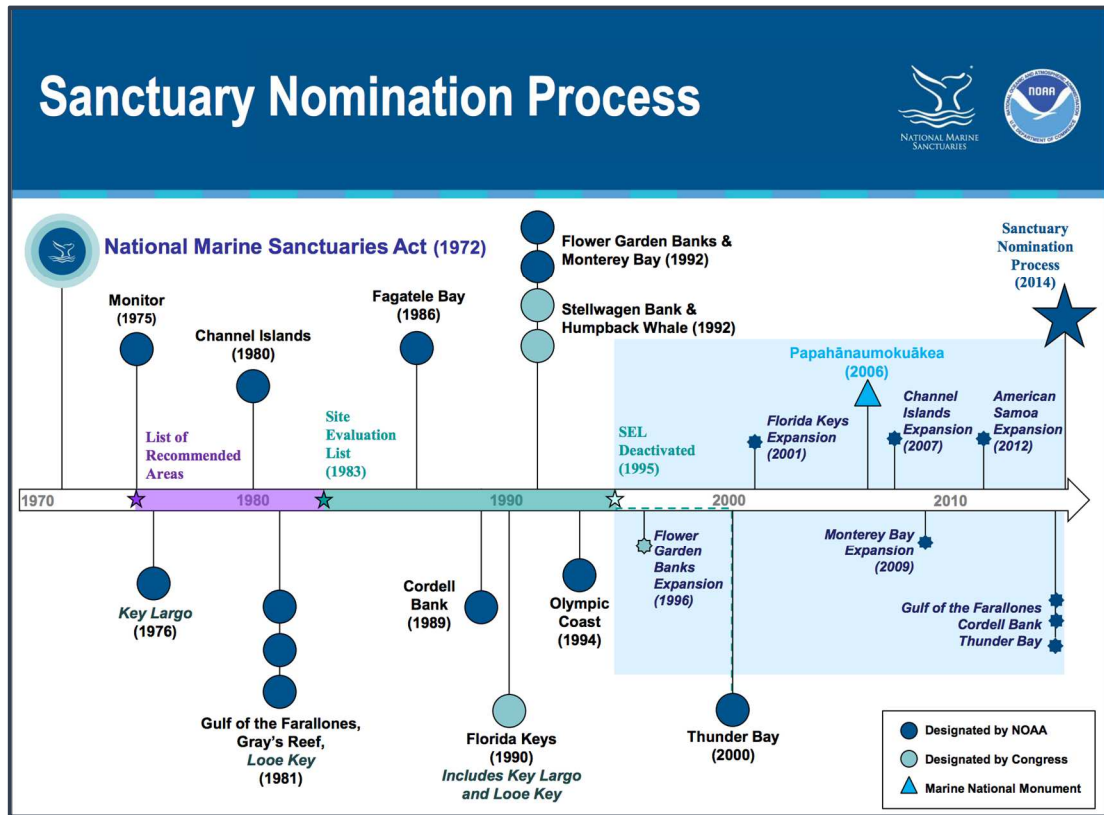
Sanctuary Nomination Process

NATIONAL MARINE SANCTUARIES

NOAA

NATIONAL OCEANIC AND ATMOSPHERIC ADMINISTRATION U.S. DEPARTMENT OF COMMERCE

National Marine Sanctuaries Act (1972)

Monitor (1975)

Channel Islands (1980)

Fagatele Bay (1986)

Flower Garden Banks & Monterey Bay (1992)

Stellwagen Bank & Humpback Whale (1992)

Sanctuary Nomination Process (2014)

Papahānaumokuākea (2006)

List of Recommended Areas

Site Evaluation List (1983)

SEL Deactivated (1995)

Florida Keys Expansion (2001)

Channel Islands Expansion (2007)

American Samoa Expansion (2012)

1970

1980

1990

2000

2010

Key Largo (1976)

Gulf of the Farallones, Gray's Reef, Looe Key (1981)

Cordell Bank (1989)

Florida Keys (1990) Includes Key Largo and Looe Key

Olympic Coast (1994)

Flower Garden Banks Expansion (1996)

Thunder Bay (2000)

Monterey Bay Expansion (2009)

Gulf of the Farallones
Cordell Bank
Thunder Bay

Designated by NOAA

Designated by Congress

Marine National Monument